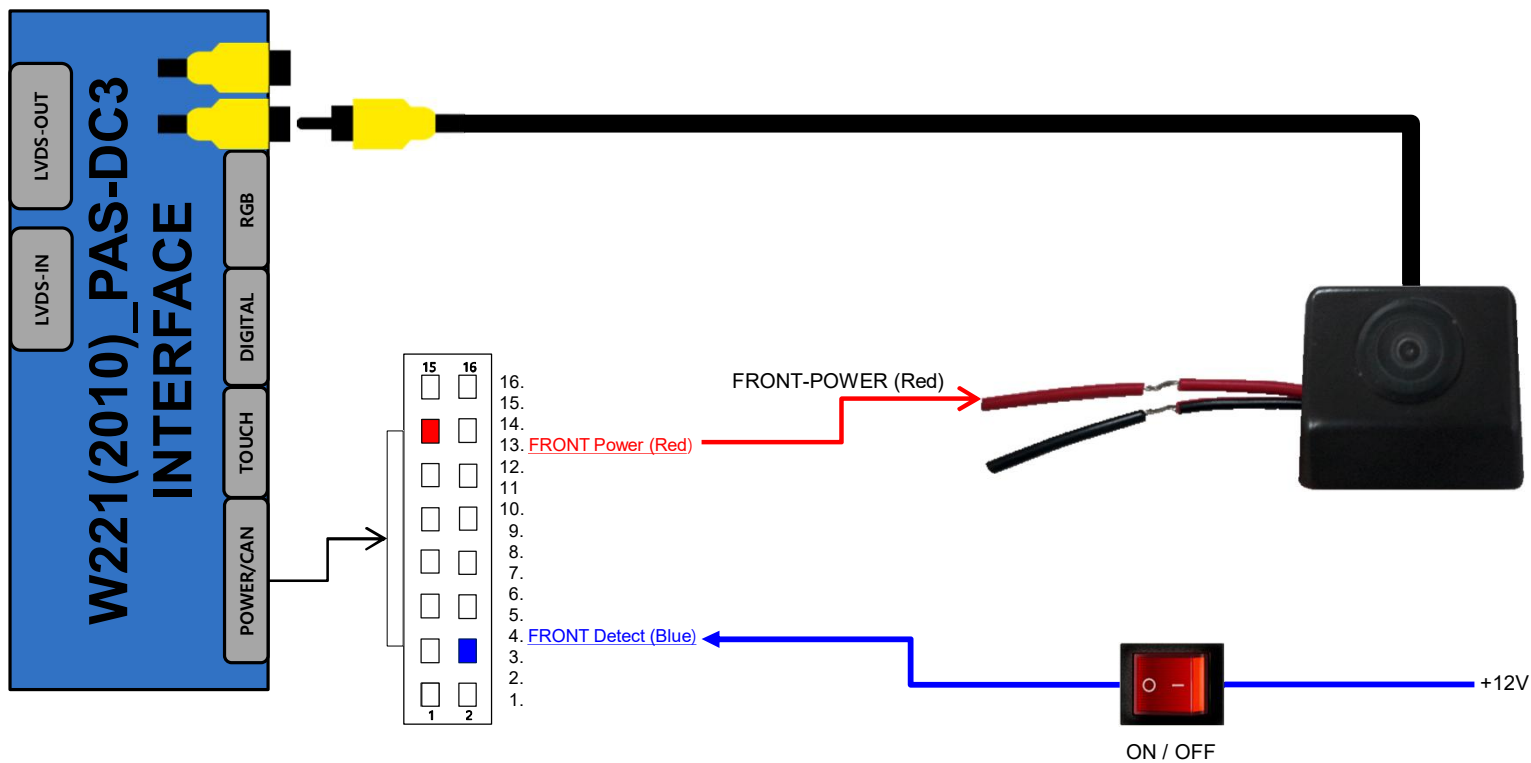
LVDS-OUT
LVDS-IN
W221(2010)_PAS-DC3
INTERFACE
RGB
DIGITAL
TOUCH
POWER/CAN

15 16
1 2

16.
15.
14.
13. FRONT Power (Red)
12.
11
10.
9.
8.
7.
6.
5.
4. FRONT Detect (Blue)
3.
2.
1.

FRONT-POWER (Red)

+12V

ON / OFF